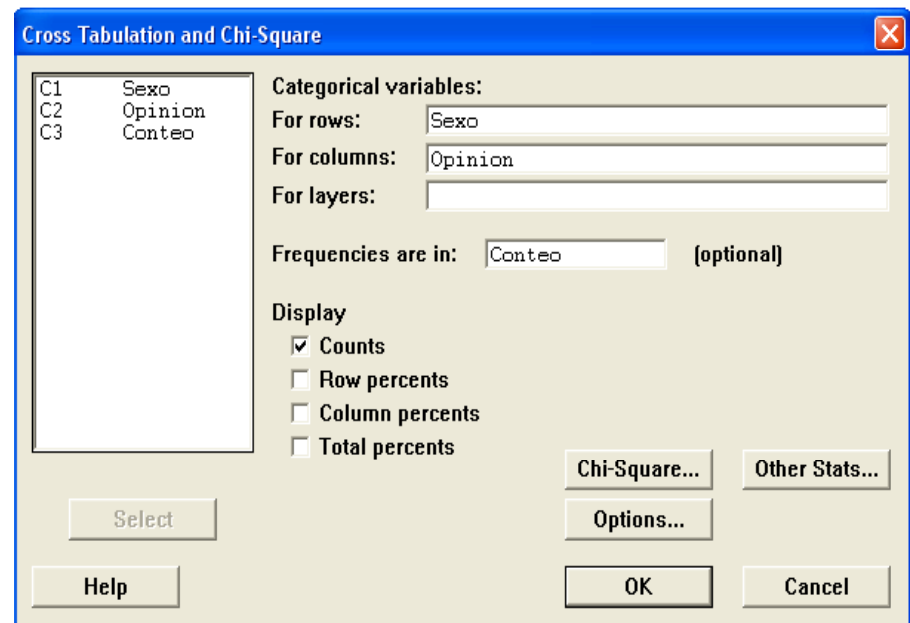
Cross Tabulation and Chi-Square

C1 Sexo
C2 Opinion
C3 Conteo

Categorical variables:
For rows: Sexo
For columns: Opinion
For layers:

Frequencies are in: Conteo (optional)

Display
☑ Counts
☐ Row percents
☐ Column percents
☐ Total percents

Select

Chi-Square... Other Stats...

Options...

Help OK Cancel